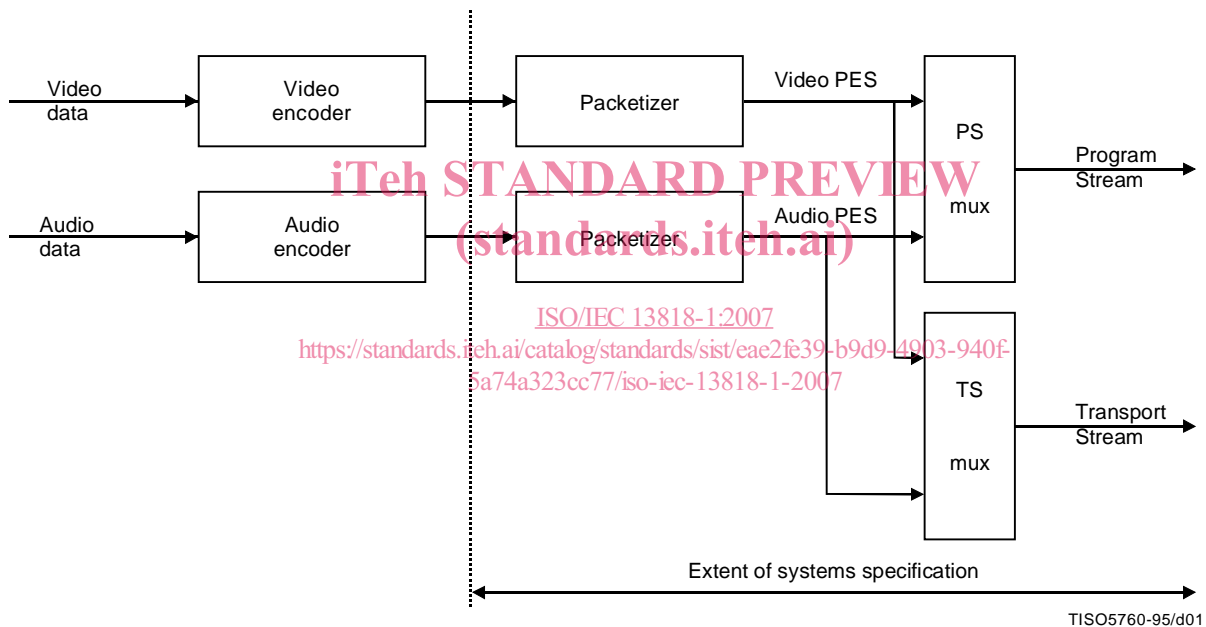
Video data

Video encoder

Packetizer

Video PES

PS

mux

Program Stream

iTeh STANDARD PREVIEW
(standards.iteh.ai)

Audio data

Audio encoder

Packetizer

Audio PES

ISO/IEC 13818-1:2007
https://standards.iteh.ai/catalog/standards/sist/eae2fe39-b9d9-4903-940f-5a74a323cc77/iso-iec-13818-1-2007

TS

mux

Transport Stream

Extent of systems specification

TISO5760-95/d01